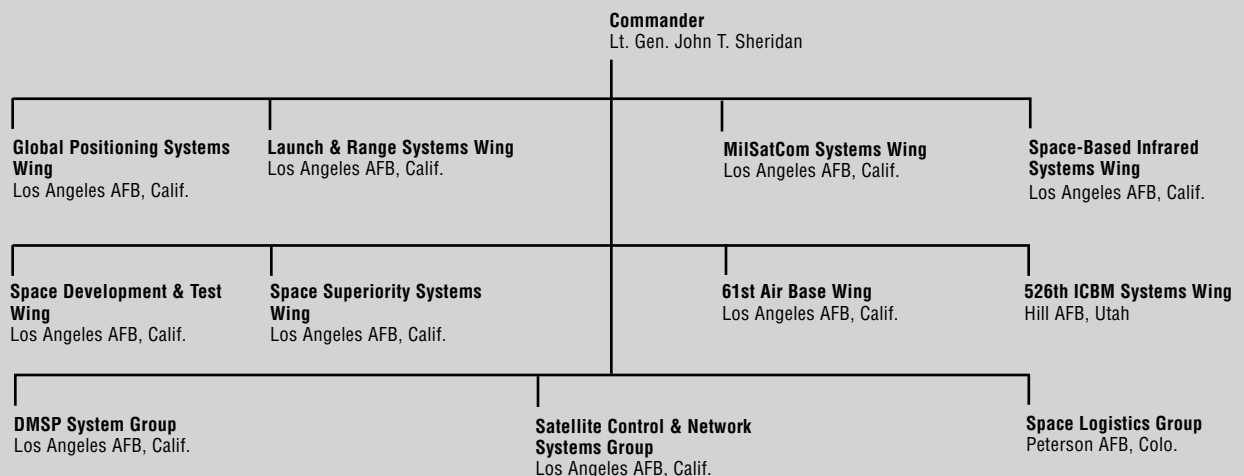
**Commander**
Lt. Gen. John T. Sheridan

**Global Positioning Systems Wing**
Los Angeles AFB, Calif.

**Launch & Range Systems Wing**
Los Angeles AFB, Calif.

**MilSatCom Systems Wing**
Los Angeles AFB, Calif.

**Space-Based Infrared Systems Wing**
Los Angeles AFB, Calif.

**Space Development & Test Wing**
Los Angeles AFB, Calif.

**Space Superiority Systems Wing**
Los Angeles AFB, Calif.

**61st Air Base Wing**
Los Angeles AFB, Calif.

**526th ICBM Systems Wing**
Hill AFB, Utah

**DMSP System Group**
Los Angeles AFB, Calif.

**Satellite Control & Network Systems Group**
Los Angeles AFB, Calif.

**Space Logistics Group**
Peterson AFB, Colo.